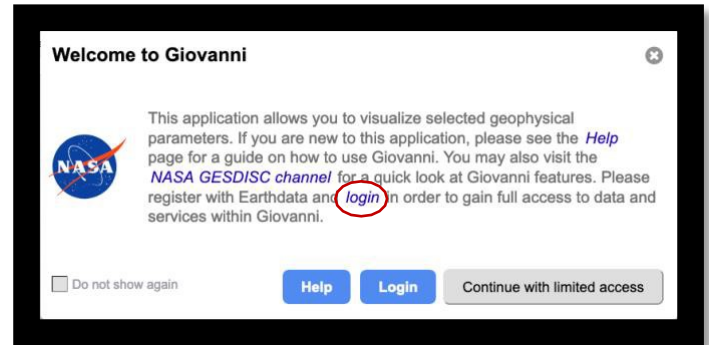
Welcome to Giovanni

NASA

This application allows you to visualize selected geophysical parameters. If you are new to this application, please see the Help page for a guide on how to use Giovanni. You may also visit the NASA GESDISC channel for a quick look at Giovanni features. Please register with Earthdata and login in order to gain full access to data and services within Giovanni.

Do not show again

Help

Login

Continue with limited access